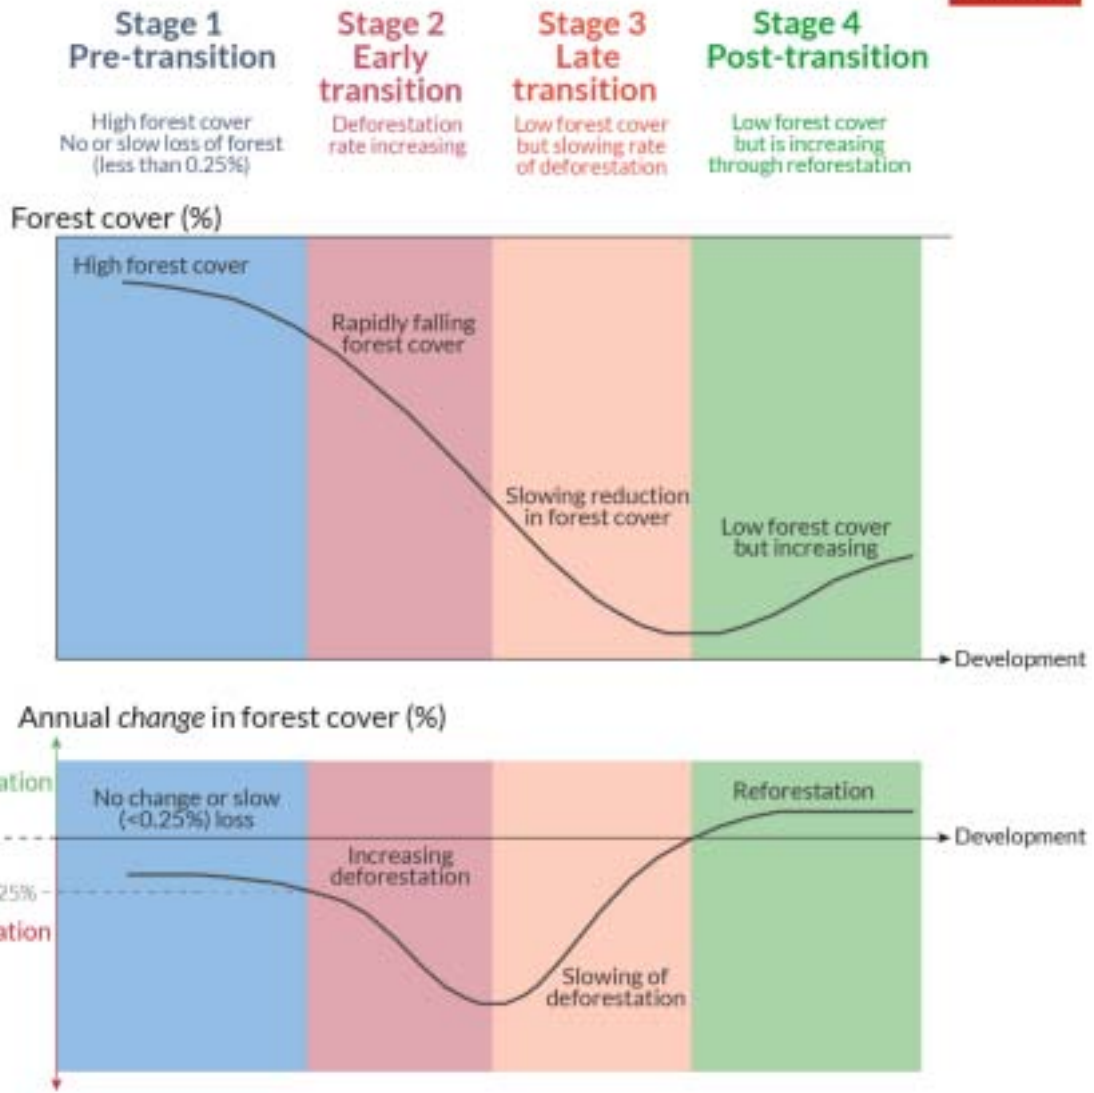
Stage 1
Pre-transition

High forest cover
No or slow loss of forest
(less than 0.25%)

Stage 2
Early transition

Deforestation rate increasing

Stage 3
Late transition

Low forest cover but slowing rate of deforestation

Stage 4
Post-transition

Low forest cover but is increasing through reforestation

Forest cover (%)

High forest cover

Rapidly falling forest cover

Slowing reduction in forest cover

Low forest cover but increasing

Development

Annual *change* in forest cover (%)

ation

No change or slow (<0.25%) loss

Reforestation

Development

Increasing deforestation

25%

ation

Slowing of deforestation